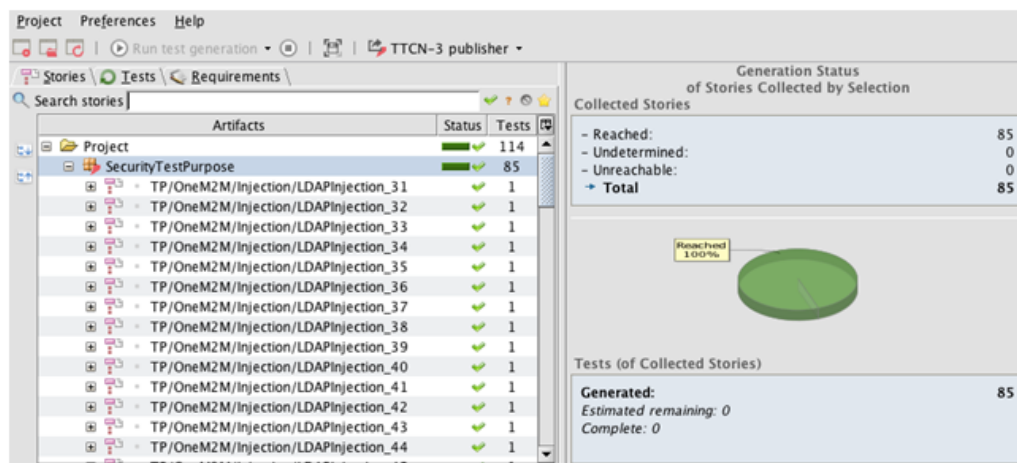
Project Preferences Help

Run test generation | TTCN-3 publisher

Stories Tests Requirements

Search stories

| Artifacts | Status | Tests |
|---|---|---|
| Project | | 114 |
| SecurityTestPurpose | | 85 |
| TP/OneM2M/Injection/LDAPInjection_31 | | 1 |
| TP/OneM2M/Injection/LDAPInjection_32 | | 1 |
| TP/OneM2M/Injection/LDAPInjection_33 | | 1 |
| TP/OneM2M/Injection/LDAPInjection_34 | | 1 |
| TP/OneM2M/Injection/LDAPInjection_35 | | 1 |
| TP/OneM2M/Injection/LDAPInjection_36 | | 1 |
| TP/OneM2M/Injection/LDAPInjection_37 | | 1 |
| TP/OneM2M/Injection/LDAPInjection_38 | | 1 |
| TP/OneM2M/Injection/LDAPInjection_39 | | 1 |
| TP/OneM2M/Injection/LDAPInjection_40 | | 1 |
| TP/OneM2M/Injection/LDAPInjection_41 | | 1 |
| TP/OneM2M/Injection/LDAPInjection_42 | | 1 |
| TP/OneM2M/Injection/LDAPInjection_43 | | 1 |
| TP/OneM2M/Injection/LDAPInjection_44 | | 1 |

Generation Status
of Stories Collected by Selection

Collected Stories

| | |
|---|---|
| - Reached: | 85 |
| - Undetermined: | 0 |
| - Unreachable: | 0 |
| Total | 85 |

Reached
100%

Tests (of Collected Stories)

Generated: 85
Estimated remaining: 0
Complete: 0